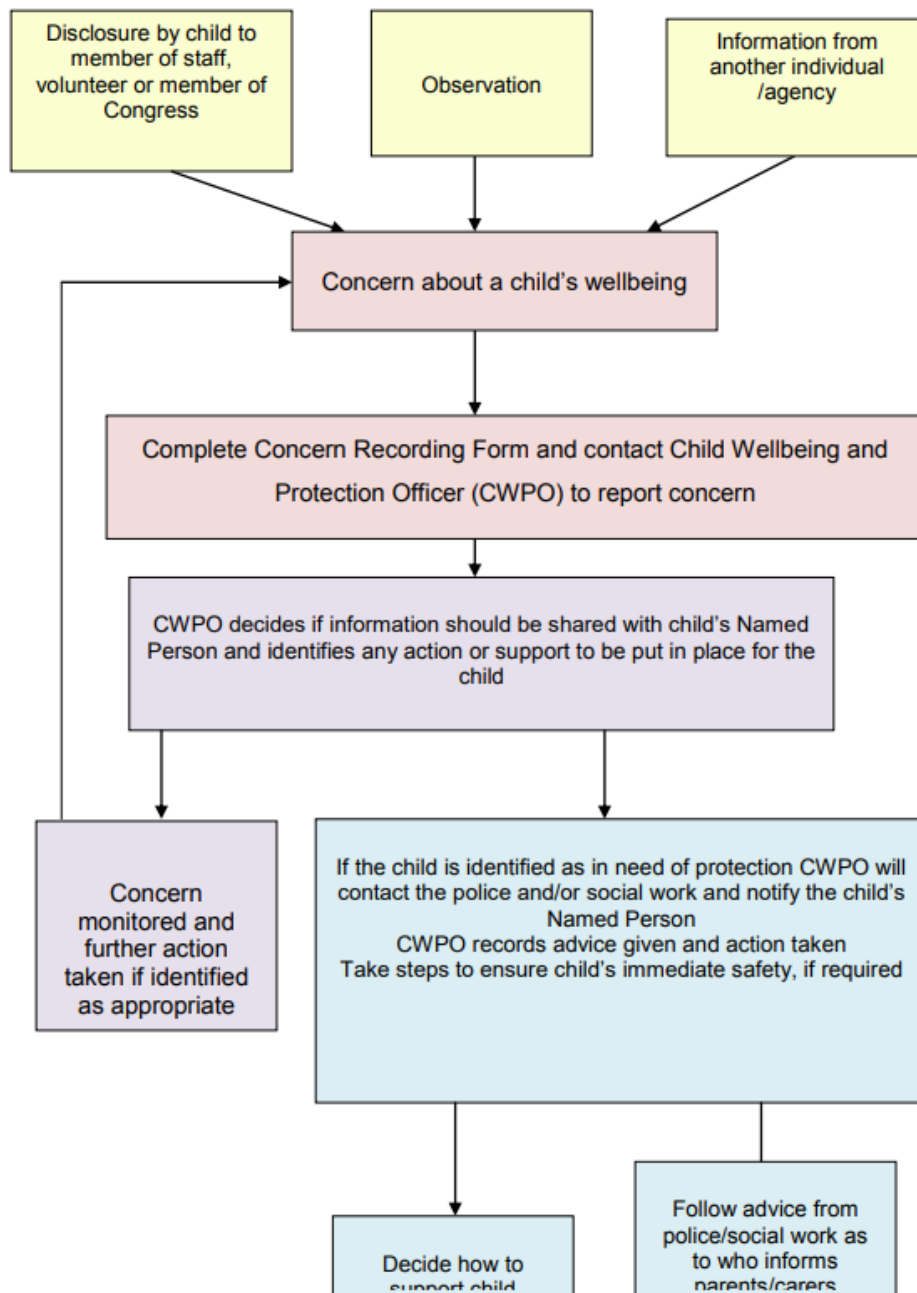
Disclosure by child to member of staff, volunteer or member of Congress

Observation

Information from another individual /agency

Concern about a child's wellbeing

Complete Concern Recording Form and contact Child Wellbeing and Protection Officer (CWPO) to report concern

CWPO decides if information should be shared with child's Named Person and identifies any action or support to be put in place for the child

Concern monitored and further action taken if identified as appropriate

If the child is identified as in need of protection CWPO will contact the police and/or social work and notify the child's Named Person
CWPO records advice given and action taken
Take steps to ensure child's immediate safety, if required

Decide how to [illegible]

Follow advice from police/social work as to who informs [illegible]